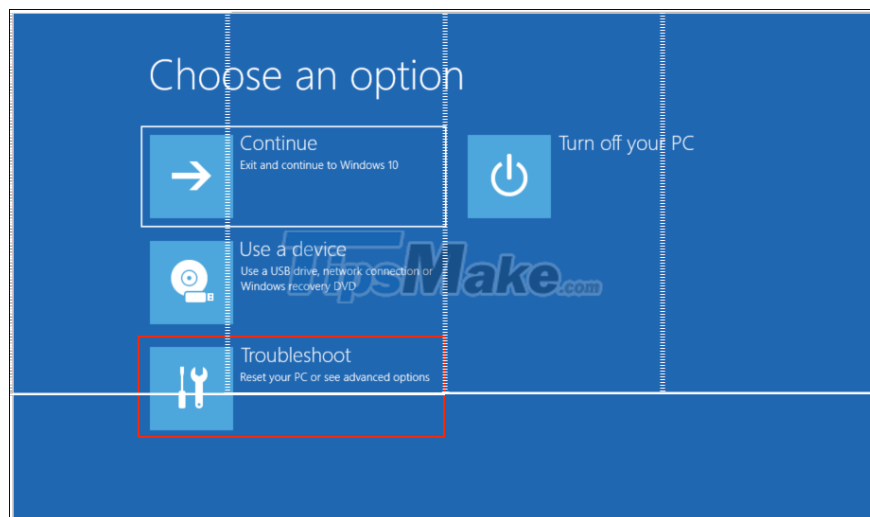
Choose an option

Continue
Exit and continue to Windows 10

Turn off your PC

Use a device
Use a USB drive, network connection or Windows recovery DVD

TipsMake.com

Troubleshoot
Reset your PC or see advanced options